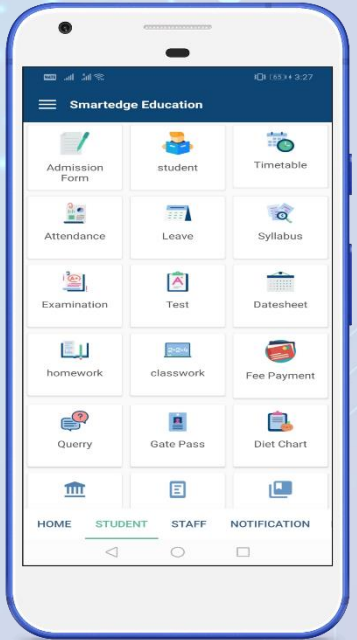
3:27

Smartedge Education

Admission Form

student

Timetable

Attendance

Leave

Syllabus

Examination

Test

Datesheet

homework

classwork

Fee Payment

Querry

Gate Pass

Diet Chart

HOME

STUDENT

STAFF

NOTIFICATION